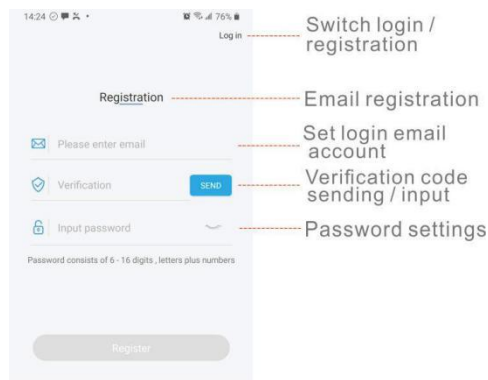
14:24 76%

Log in

Switch login / registration

Registration

Email registration

Please enter email

Set login email account

Verification

SEND

Verification code sending / input

Input password

Password settings

Password consists of 6 - 16 digits , letters plus numbers

Register